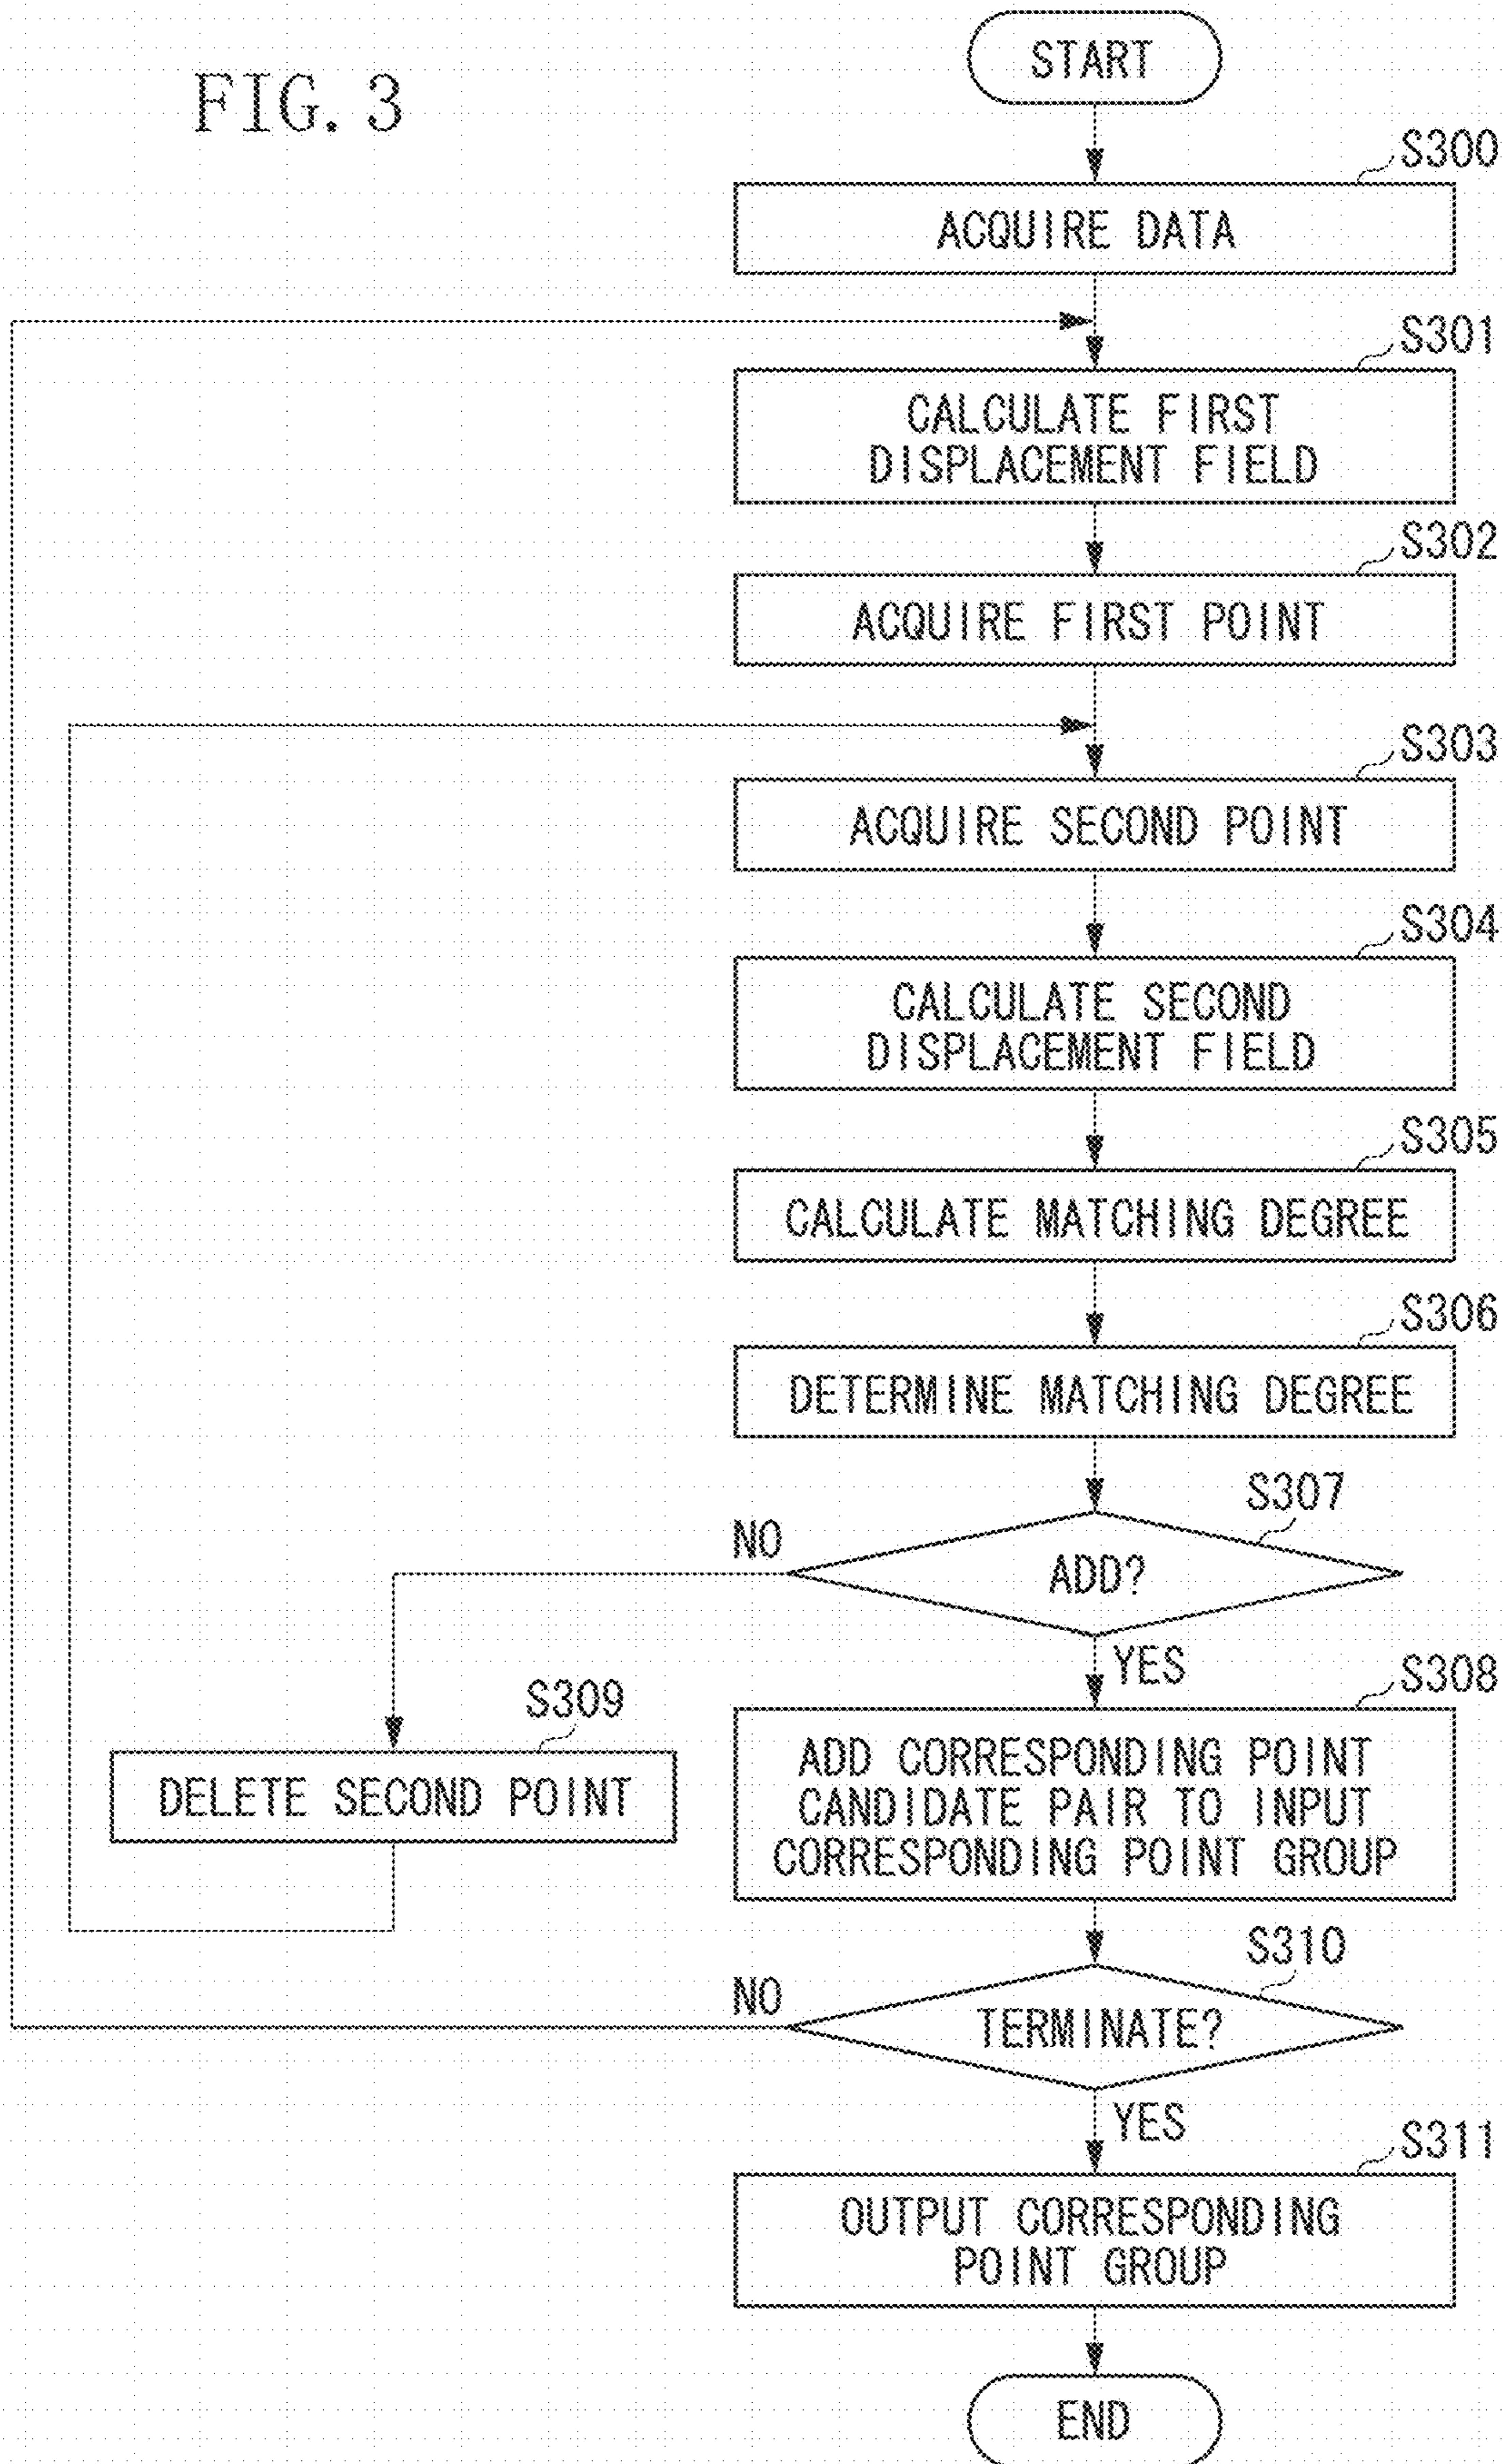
FIG. 3

START

S300

ACQUIRE DATA

S301

CALCULATE FIRST DISPLACEMENT FIELD

S302

ACQUIRE FIRST POINT

S303

ACQUIRE SECOND POINT

S304

CALCULATE SECOND DISPLACEMENT FIELD

S305

CALCULATE MATCHING DEGREE

S306

DETERMINE MATCHING DEGREE

S307

NO

ADD?

YES

S309

DELETE SECOND POINT

S308

ADD CORRESPONDING POINT CANDIDATE PAIR TO INPUT CORRESPONDING POINT GROUP

S310

NO

TERMINATE?

YES

S311

OUTPUT CORRESPONDING POINT GROUP

END